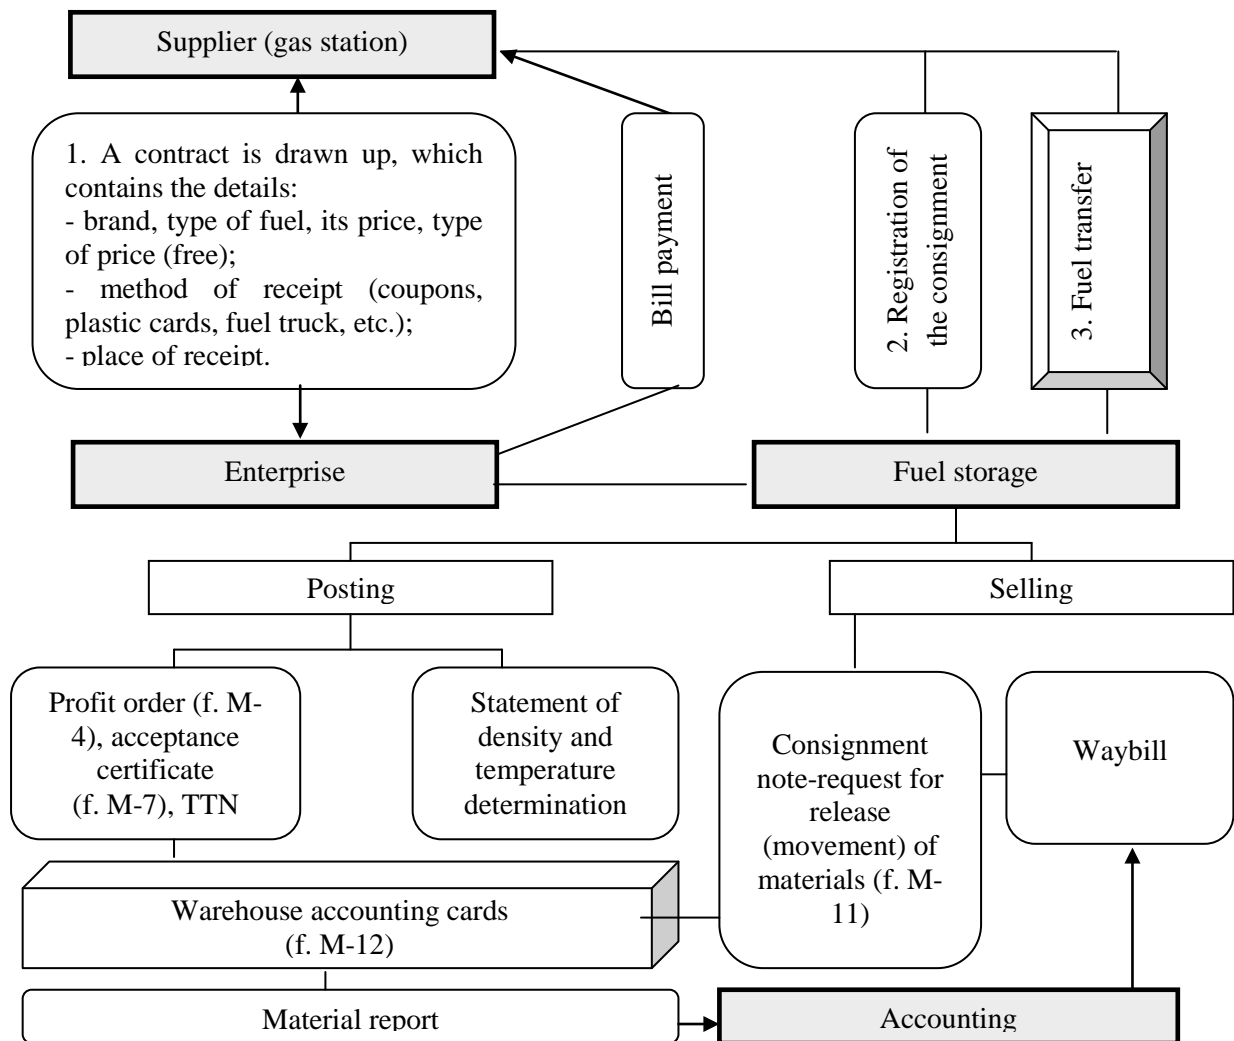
Supplier (gas station)

1. A contract is drawn up, which contains the details:
- brand, type of fuel, its price, type of price (free);
- method of receipt (coupons, plastic cards, fuel truck, etc.);
- place of receipt.

Bill payment

2. Registration of the consignment

3. Fuel transfer

Enterprise

Fuel storage

Posting

Selling

Profit order (f. M-4), acceptance certificate (f. M-7), TTN

Statement of density and temperature determination

Consignment note-request for release (movement) of materials (f. M-11)

Waybill

Warehouse accounting cards (f. M-12)

Material report

Accounting